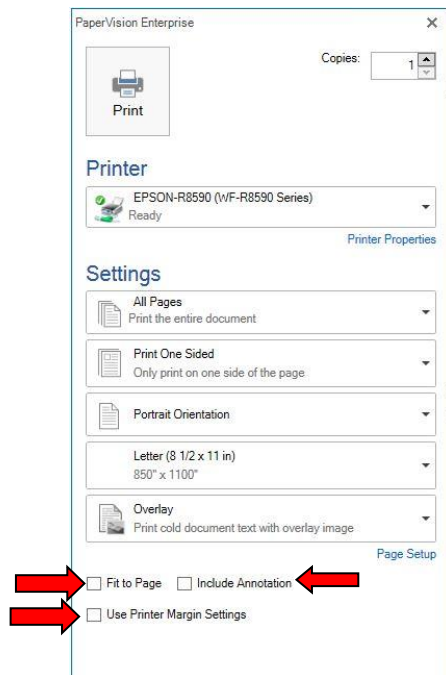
PaperVision Enterprise

×

Print

Copies: 1

Printer

EPSON-R8590 (WF-R8590 Series)
Ready

Printer Properties

Settings

All Pages
Print the entire document

Print One Sided
Only print on one side of the page

Portrait Orientation

Letter (8 1/2 x 11 in)
850" x 1100"

Overlay
Print cold document text with overlay image

Page Setup

Fit to Page
Include Annotation
Use Printer Margin Settings